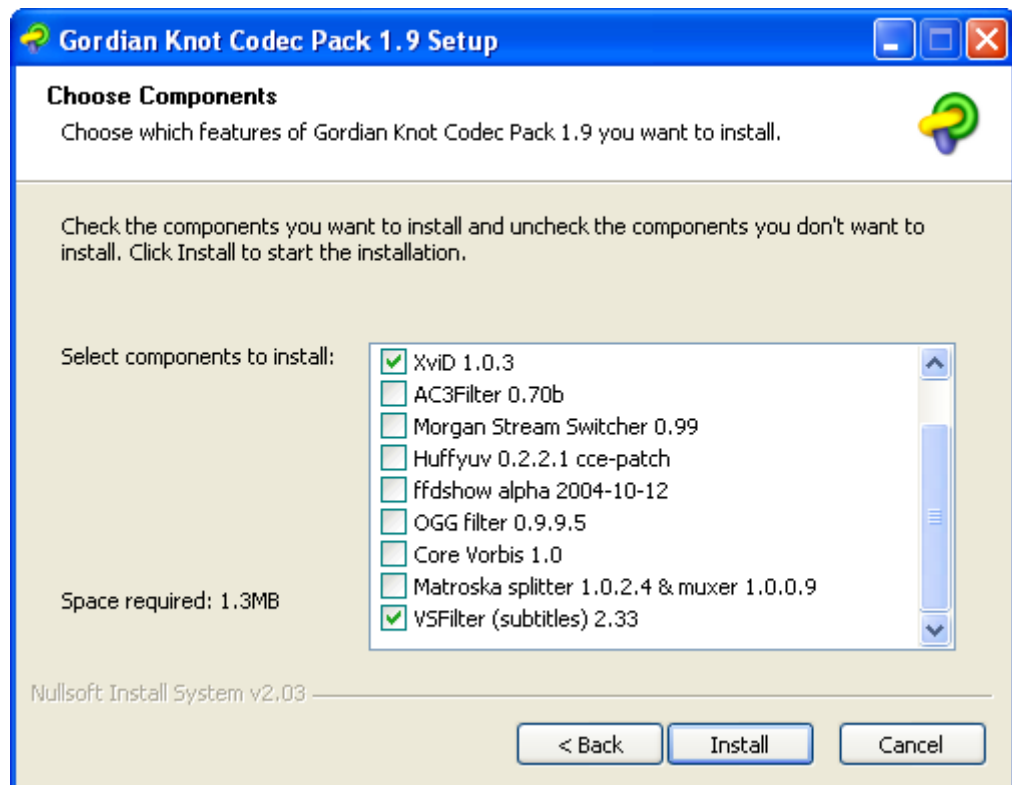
Gordian Knot Codec Pack 1.9 Setup

Choose Components

Choose which features of Gordian Knot Codec Pack 1.9 you want to install.

Check the components you want to install and uncheck the components you don't want to install. Click Install to start the installation.

Select components to install:

XviD 1.0.3
AC3Filter 0.70b
Morgan Stream Switcher 0.99
Huffyuv 0.2.2.1 cce-patch
ffdshow alpha 2004-10-12
OGG filter 0.9.9.5
Core Vorbis 1.0
Matroska splitter 1.0.2.4 & muxer 1.0.0.9
VSFilter (subtitles) 2.33

Space required: 1.3MB

Nullsoft Install System v2.03

< Back
Install
Cancel